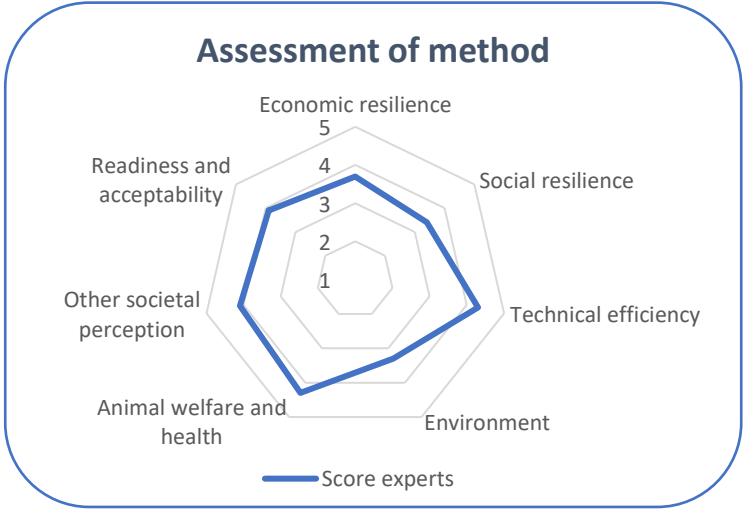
Assessment of method

Economic resilience

5

4

3

2

1

Social resilience

Technical efficiency

Environment

Animal welfare and health

Other societal perception

Readiness and acceptability

Score experts